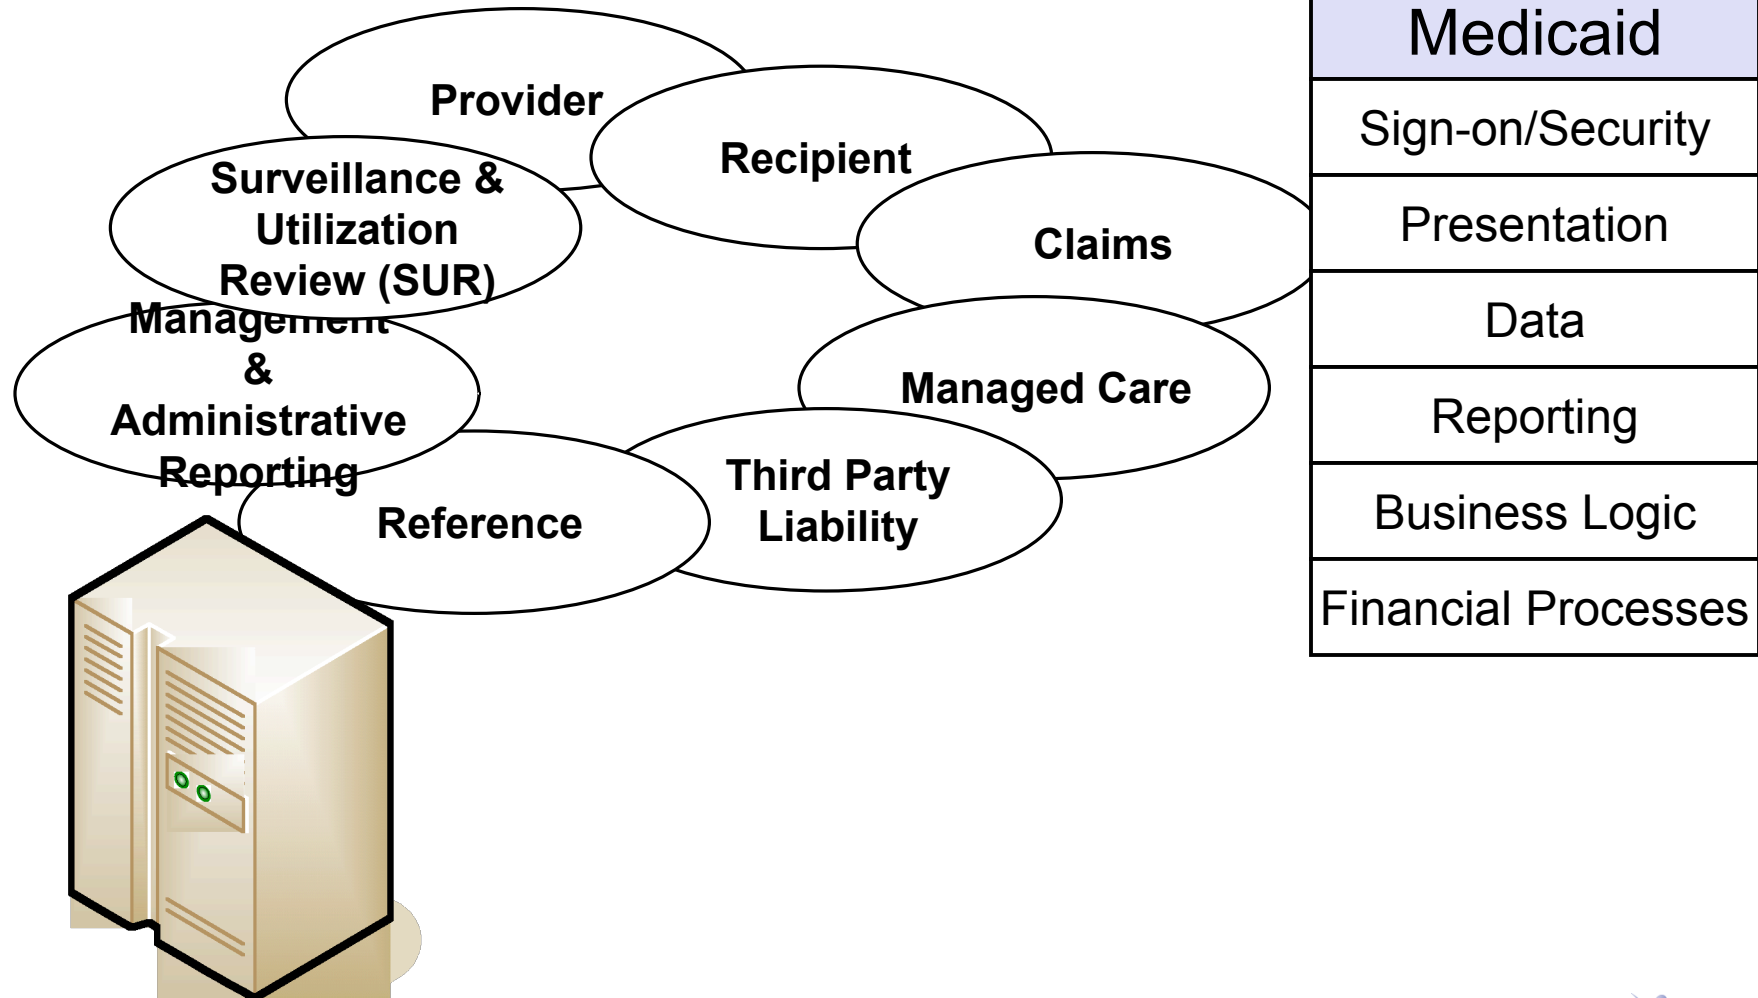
Provider

Recipient

Surveillance & Utilization Review (SUR)

Claims

Management & Administrative Reporting

Managed Care

Third Party Liability

Reference

| Medicaid |
|---|
| Sign-on/Security |
| Presentation |
| Data |
| Reporting |
| Business Logic |
| Financial Processes |